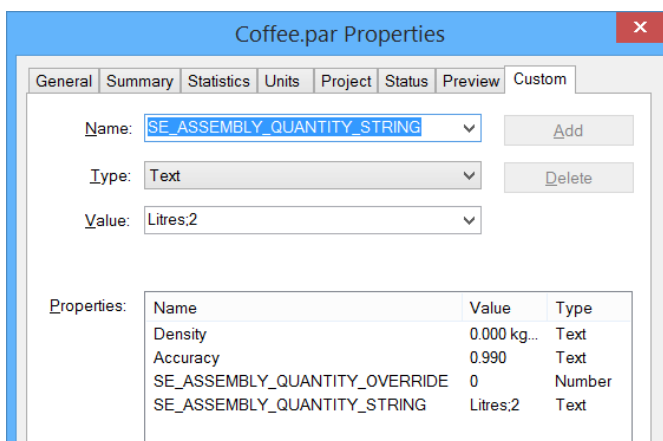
Coffee.par Properties

General | Summary | Statistics | Units | Project | Status | Preview | Custom

Name: SE_ASSEMBLY_QUANTITY_STRING

Add

Type: Text

Delete

Value: Litres;2

Properties:

| Name | Value | Type |
|---|---|---|
| Density | 0.000 kg... | Text |
| Accuracy | 0.990 | Text |
| SE_ASSEMBLY_QUANTITY_OVERRIDE | 0 | Number |
| SE_ASSEMBLY_QUANTITY_STRING | Litres;2 | Text |